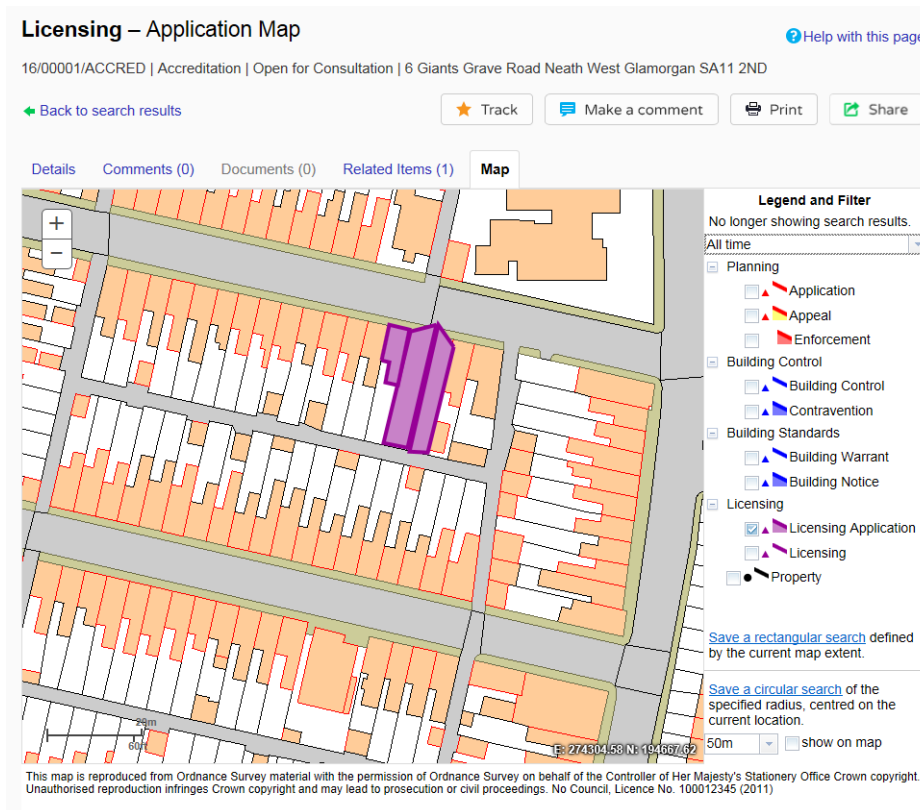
Licensing – Application Map

Help with this page

16/00001/ACCRED | Accreditation | Open for Consultation | 6 Giants Grave Road Neath West Glamorgan SA11 2ND

Back to search results

Track

Make a comment

Print

Share

Details

Comments (0)

Documents (0)

Related Items (1)

Map

+

−

20m

60ft

E: 274304.58 N: 194667.62

Legend and Filter

No longer showing search results.

All time

Planning

Application

Appeal

Enforcement

Building Control

Building Control

Contravention

Building Standards

Building Warrant

Building Notice

Licensing

Licensing Application

Licensing

Property

Save a rectangular search defined by the current map extent.

Save a circular search of the specified radius, centred on the current location.

50m

show on map

This map is reproduced from Ordnance Survey material with the permission of Ordnance Survey on behalf of the Controller of Her Majesty's Stationery Office Crown copyright. Unauthorised reproduction infringes Crown copyright and may lead to prosecution or civil proceedings. No Council, Licence No. 100012345 (2011)